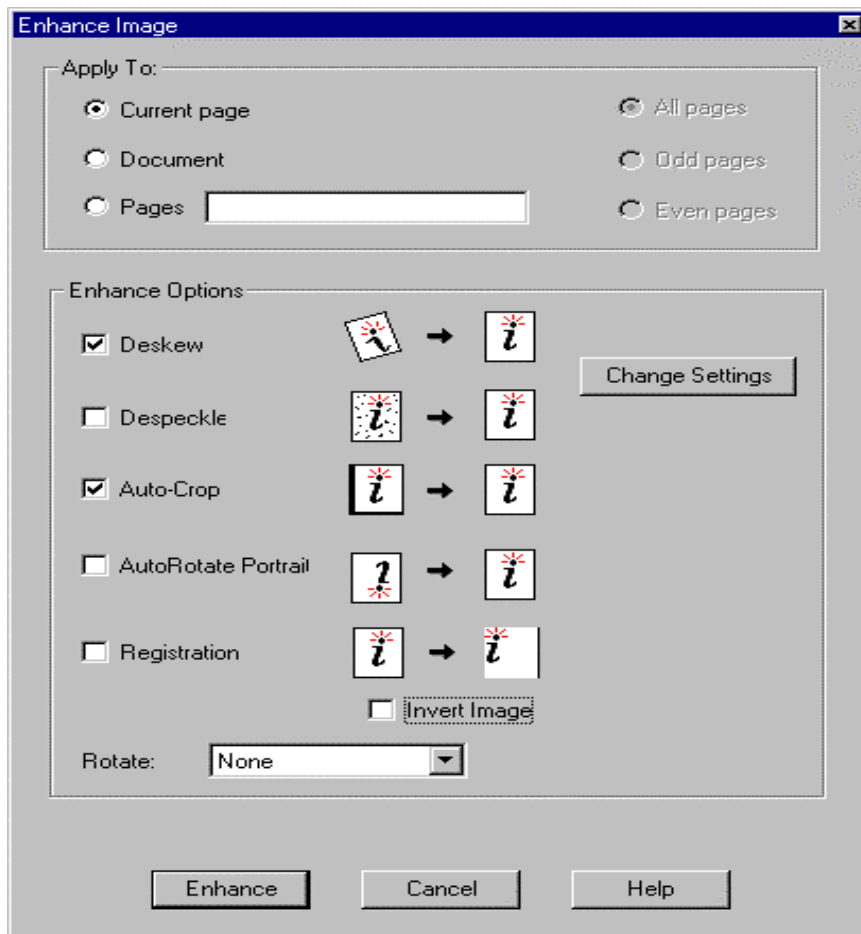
Enhance Image

Apply To:

Current page

Document

Pages

All pages

Odd pages

Even pages

Enhance Options

Deskew

Change Settings

Despeckle

Auto-Crop

AutoRotate Portrait

Registration

Invert Image

Rotate: None

Enhance

Cancel

Help